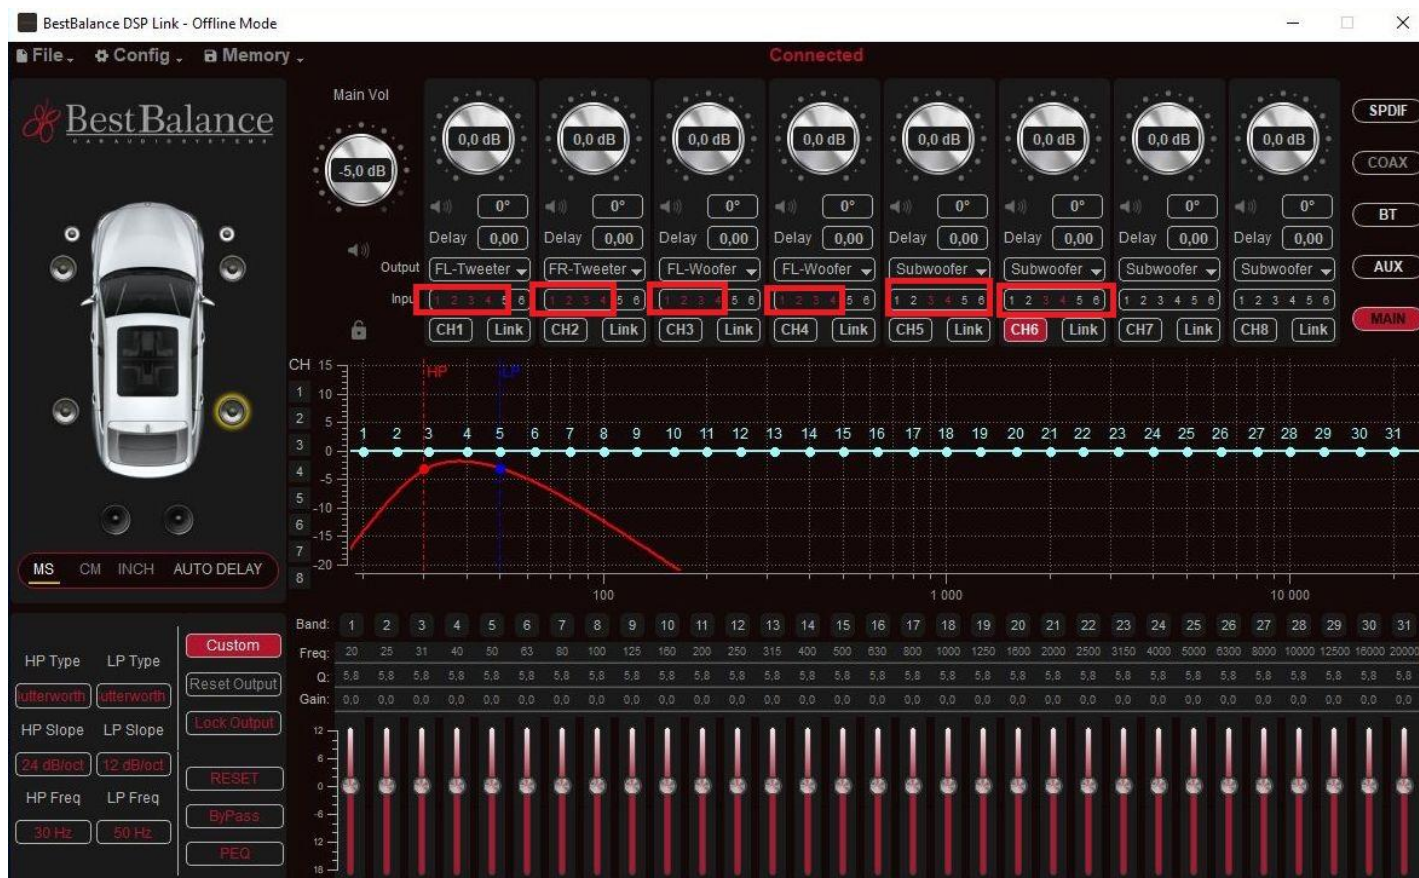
BestBalance DSP Link - Offline Mode

File Config Memory

Connected

BestBalance
CAR AUDIO SYSTEMS

Main Vol
-5,0 dB

| 0,0 dB | 0,0 dB | 0,0 dB | 0,0 dB | 0,0 dB | 0,0 dB | 0,0 dB | 0,0 dB |
|---|---|---|---|---|---|---|---|
| 0° | 0° | 0° | 0° | 0° | 0° | 0° | 0° |
| Delay 0,00 | Delay 0,00 | Delay 0,00 | Delay 0,00 | Delay 0,00 | Delay 0,00 | Delay 0,00 | Delay 0,00 |
| FL-Tweeter | FR-Tweeter | FL-Woofer | FL-Woofer | Subwoofer | Subwoofer | Subwoofer | Subwoofer |
| 1 2 3 4 5 6 | 1 2 3 4 5 6 | 1 2 3 4 5 6 | 1 2 3 4 5 6 | 1 2 3 4 5 6 | 1 2 3 4 5 6 | 1 2 3 4 5 6 | 1 2 3 4 5 6 |
| CH1 Link | CH2 Link | CH3 Link | CH4 Link | CH5 Link | CH6 Link | CH7 Link | CH8 Link |

Output
Input

SPDIF
COAX
BT
AUX
MAIN

CH
1 2 3 4 5 6 7 8

15 10 5 0 -5 -10 -15 -20

HP LP

1 2 3 4 5 6 7 8 9 10 11 12 13 14 15 16 17 18 19 20 21 22 23 24 25 26 27 28 29 30 31

100 1 000 10 000

MS CM INCH AUTO DELAY

Band: 1 2 3 4 5 6 7 8 9 10 11 12 13 14 15 16 17 18 19 20 21 22 23 24 25 26 27 28 29 30 31
Freq: 20 25 31 40 50 63 80 100 125 160 200 250 315 400 500 630 800 1000 1250 1600 2000 2500 3150 4000 5000 6300 8000 10000 12500 16000 20000
Q: 5,8 5,8 5,8 5,8 5,8 5,8 5,8 5,8 5,8 5,8 5,8 5,8 5,8 5,8 5,8 5,8 5,8 5,8 5,8 5,8 5,8 5,8 5,8 5,8 5,8 5,8 5,8 5,8 5,8 5,8 5,8
Gain: 0,0 0,0 0,0 0,0 0,0 0,0 0,0 0,0 0,0 0,0 0,0 0,0 0,0 0,0 0,0 0,0 0,0 0,0 0,0 0,0 0,0 0,0 0,0 0,0 0,0 0,0 0,0 0,0 0,0 0,0 0,0

HP Type LP Type
utterworth utterworth
HP Slope LP Slope
24 dB/oct 12 dB/oct
HP Freq LP Freq
30 Hz 50 Hz

Custom
Reset Output
Lock Output
RESET
ByPass
PEQ

12 6 0 -6 -12 -18